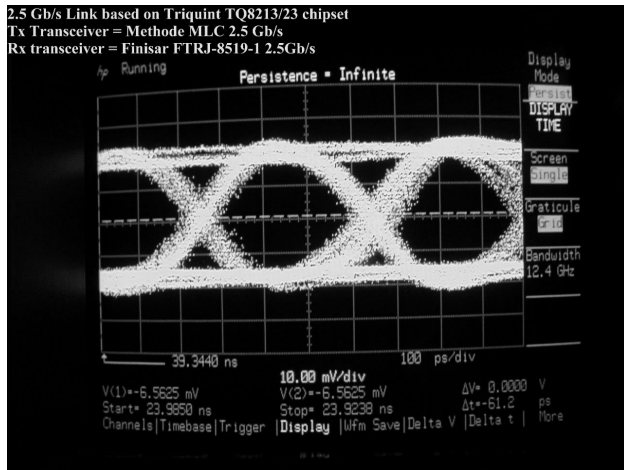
2.5 Gb/s Link based on Triquint TQ8213/23 chipset
Tx Transceiver = Methode MLC 2.5 Gb/s
Rx transceiver = Finisar FTRJ-8519-1 2.5Gb/s

hp Running

Persistence = Infinite

Display Mode
Persist
DISPLAY TIME

Screen
Single

Graticule
Grid

Bandwidth
12.4 GHz

39.3440 ns

100 ps/div

10.00 mV/div

V(1)=-6.5625 mV
V(2)=-6.5625 mV
ΔV= 0.0000 V
Start= 23.9850 ns
Stop= 23.9238 ns
Δt=-61.2 ps

Channels|Timebase|Trigger |Display |Wfm Save|Delta V |Delta t | More